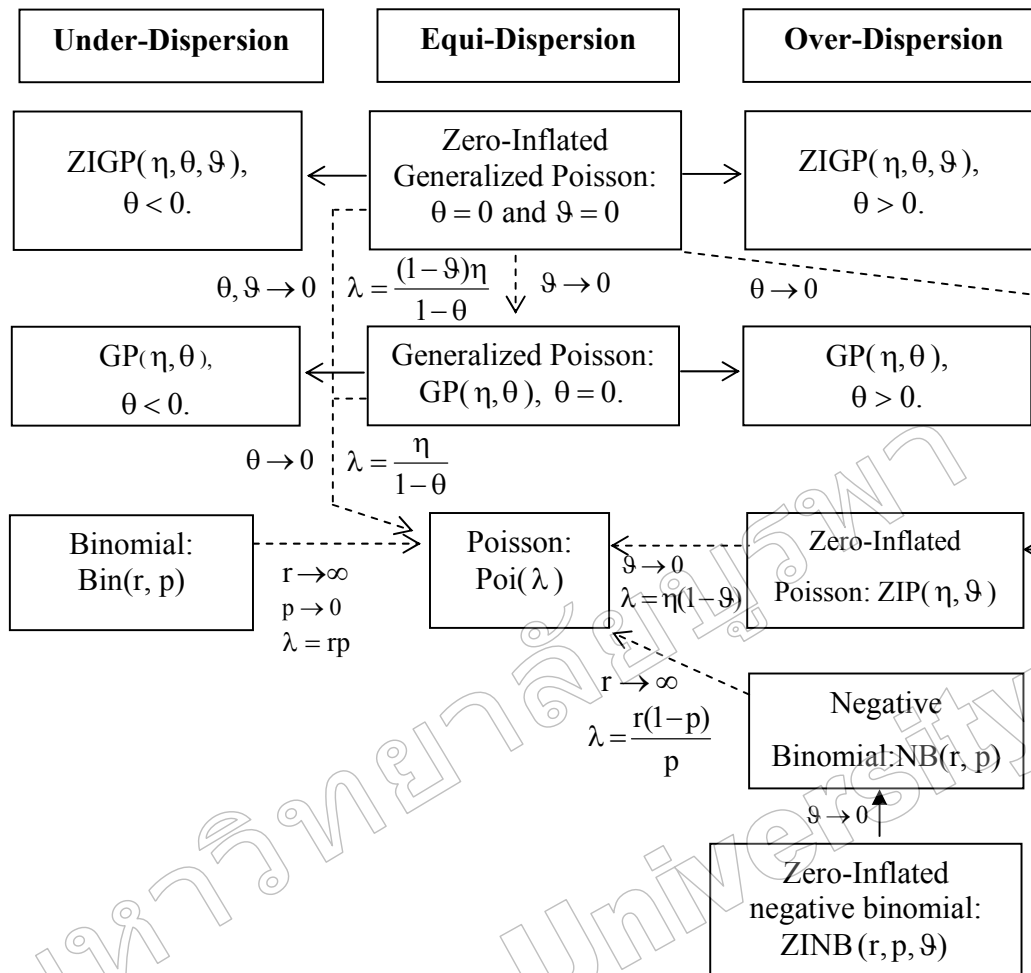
Under-Dispersion

Equi-Dispersion

Over-Dispersion

ZIGP( $\eta, \theta, \vartheta$ ), $\theta < 0$.

Zero-Inflated Generalized Poisson: $\theta = 0$ and $\vartheta = 0$

ZIGP( $\eta, \theta, \vartheta$ ), $\theta > 0$.

$\theta, \vartheta \to 0$

$\lambda = \frac{(1-\vartheta)\eta}{1-\theta}$

$\vartheta \to 0$

$\theta \to 0$

GP( $\eta, \theta$ ), $\theta < 0$.

Generalized Poisson: GP( $\eta, \theta$ ), $\theta = 0$.

GP( $\eta, \theta$ ), $\theta > 0$.

$\theta \to 0$

$\lambda = \frac{\eta}{1-\theta}$

Binomial: Bin(r, p)

$r \to \infty$
$p \to 0$
$\lambda = rp$

Poisson: Poi( $\lambda$ )

$\vartheta \to 0$
$\lambda = \eta(1-\vartheta)$

Zero-Inflated Poisson: ZIP( $\eta, \vartheta$ )

$r \to \infty$
$\lambda = \frac{r(1-p)}{p}$

Negative Binomial:NB(r, p)

$\vartheta \to 0$

Zero-Inflated negative binomial: ZINB$(r, p, \vartheta)$